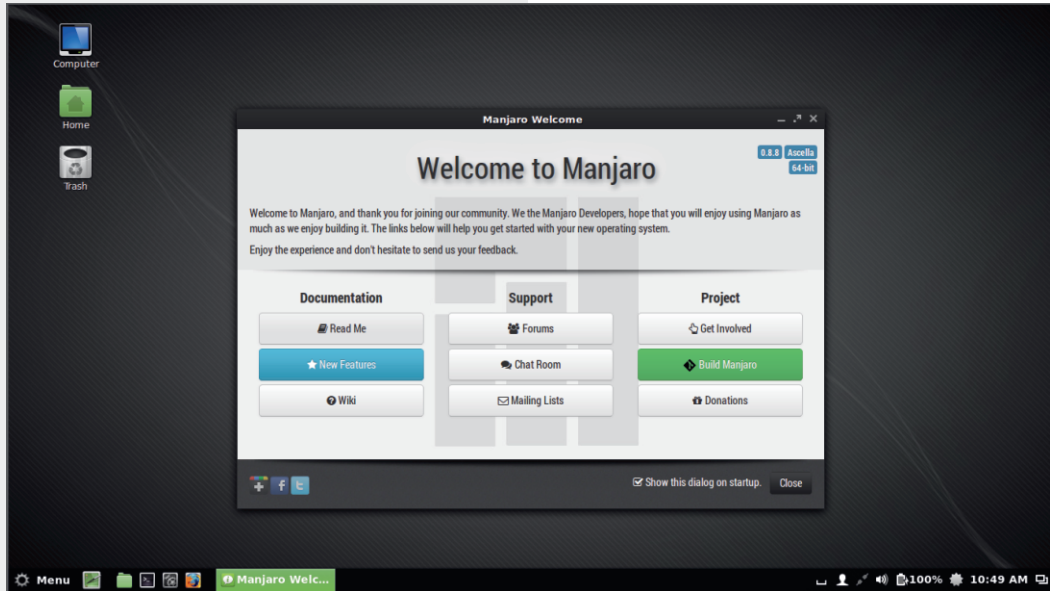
Computer

Home

Trash

Manjaro Welcome

Welcome to Manjaro

0.8.8 Ascella 64-bit

Welcome to Manjaro, and thank you for joining our community. We the Manjaro Developers, hope that you will enjoy using Manjaro as much as we enjoy building it. The links below will help you get started with your new operating system.

Enjoy the experience and don't hesitate to send us your feedback.

Documentation

Read Me

New Features

Wiki

Support

Forums

Chat Room

Mailing Lists

Project

Get Involved

Build Manjaro

Donations

Show this dialog on startup.

Close

Menu

Manjaro Welc...

100%

10:49 AM